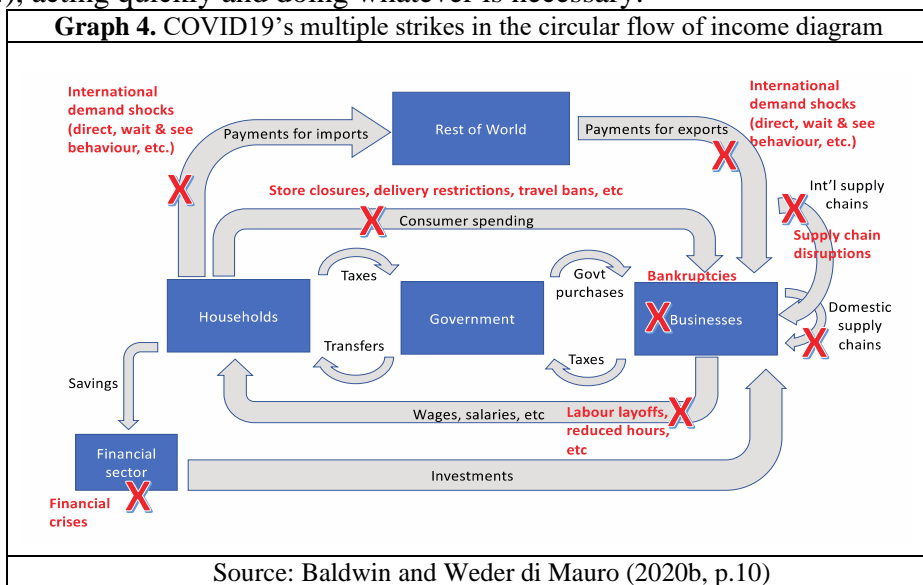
), acting quickly and doing whatever is necessary.

**Graph 4.** COVID19's multiple strikes in the circular flow of income diagram

International demand shocks (direct, wait & see behaviour, etc.)

Payments for imports

Rest of World

Payments for exports

International demand shocks (direct, wait & see behaviour, etc.)

X

X

Store closures, delivery restrictions, travel bans, etc

X

Consumer spending

X

Int'l supply chains

Supply chain disruptions

Taxes

Govt purchases

Bankruptcies

Households

Government

X Businesses

Domestic supply chains

X

Transfers

Taxes

Savings

Wages, salaries, etc

Labour layoffs, reduced hours, etc

X

Financial sector

X

Investments

Financial crises

Source: Baldwin and Weder di Mauro (2020b, p.10)